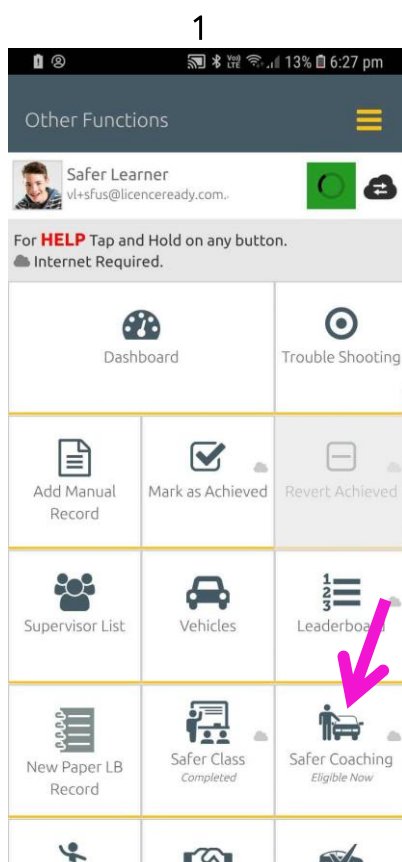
1

13% 6:27 pm

Other Functions

Safer Learner
vl+sfus@licenceready.com.

For HELP Tap and Hold on any button.
Internet Required.

Dashboard

Trouble Shooting

Add Manual Record

Mark as Achieved

Revert Achieved

Supervisor List

Vehicles

Leaderboa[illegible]

New Paper LB Record

Safer Class
Completed

Safer Coaching
Eligible Now